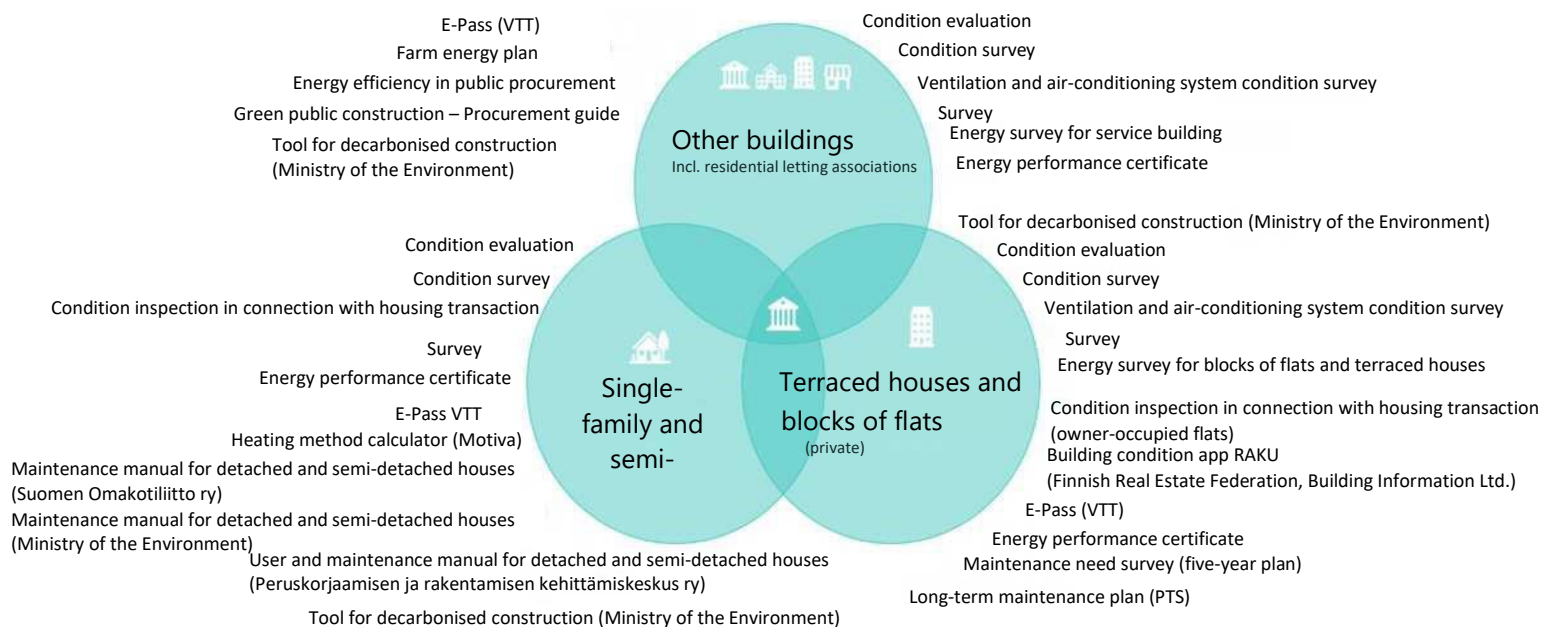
E-Pass (VTT)
Farm energy plan
Energy efficiency in public procurement
Green public construction – Procurement guide
Tool for decarbonised construction (Ministry of the Environment)

Condition evaluation
Condition survey
Ventilation and air-conditioning system condition survey
Survey
Energy survey for service building
Energy performance certificate

Other buildings
Incl. residential letting associations

Condition evaluation
Condition survey
Condition inspection in connection with housing transaction
Survey
Energy performance certificate
E-Pass VTT
Heating method calculator (Motiva)
Maintenance manual for detached and semi-detached houses (Suomen Omakotiliitto ry)
Maintenance manual for detached and semi-detached houses (Ministry of the Environment)
User and maintenance manual for detached and semi-detached houses (Peruskorjaamisen ja rakentamisen kehittämiskeskus ry)
Tool for decarbonised construction (Ministry of the Environment)

Single-family and semi-

Terraced houses and blocks of flats
(private)

Tool for decarbonised construction (Ministry of the Environment)
Condition evaluation
Condition survey
Ventilation and air-conditioning system condition survey
Survey
Energy survey for blocks of flats and terraced houses
Condition inspection in connection with housing transaction (owner-occupied flats)
Building condition app RAKU (Finnish Real Estate Federation, Building Information Ltd.)
E-Pass (VTT)
Energy performance certificate
Maintenance need survey (five-year plan)
Long-term maintenance plan (PTS)